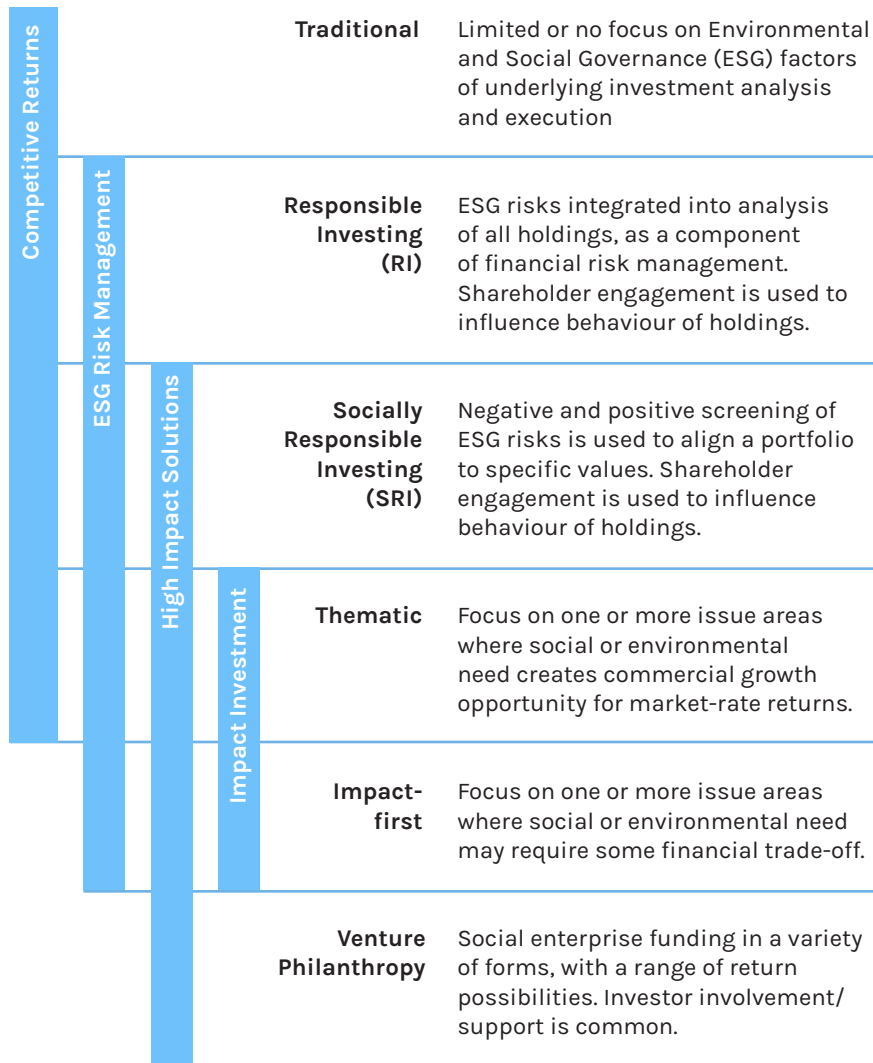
Competitive Returns

ESG Risk Management

High Impact Solutions

Impact Investment

Traditional

Limited or no focus on Environmental and Social Governance (ESG) factors of underlying investment analysis and execution

Responsible Investing (RI)

ESG risks integrated into analysis of all holdings, as a component of financial risk management. Shareholder engagement is used to influence behaviour of holdings.

Socially Responsible Investing (SRI)

Negative and positive screening of ESG risks is used to align a portfolio to specific values. Shareholder engagement is used to influence behaviour of holdings.

Thematic

Focus on one or more issue areas where social or environmental need creates commercial growth opportunity for market-rate returns.

Impact-first

Focus on one or more issue areas where social or environmental need may require some financial trade-off.

Venture Philanthropy

Social enterprise funding in a variety of forms, with a range of return possibilities. Investor involvement/support is common.